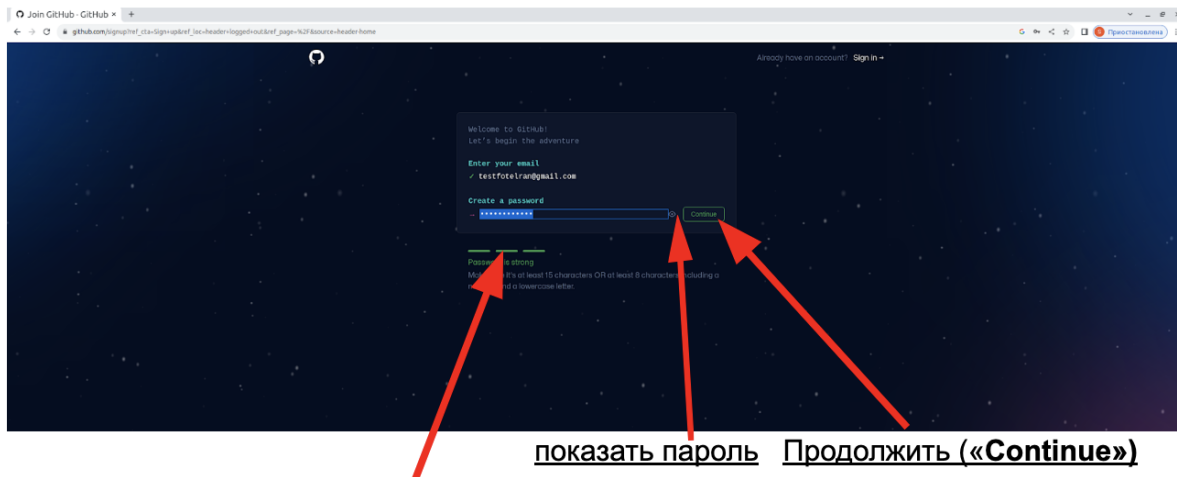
Join GitHub · GitHub ×  +

github.com/signup?ref_cta=Sign+up&ref_loc=header+logged+out&ref_page=%2F&source=header-home

Приостановлена

Already have an account? Sign in →

Welcome to GitHub!
Let's begin the adventure

Enter your email
✓ testfotelran@gmail.com

Create a password
→ •••••••••••••

Continue

Passw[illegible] is strong
Ma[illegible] it's at least 15 characters OR at least 8 characters including a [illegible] and a lowercase letter.

показать пароль  Продолжить («Continue»)